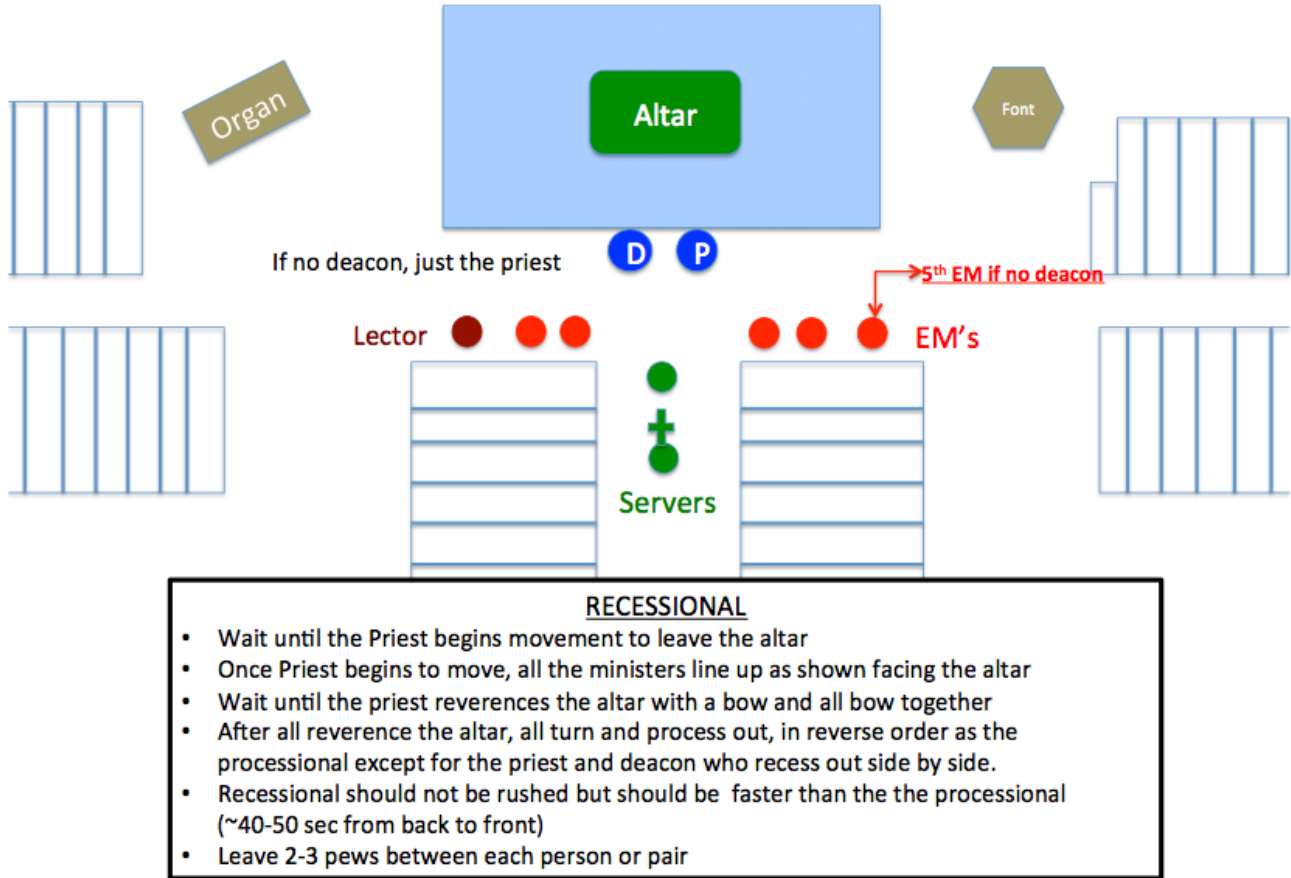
Organ

Altar

Font

If no deacon, just the priest

D

P

5$^{th}$ EM if no deacon

Lector

EM's

Servers

RECESSIONAL

- Wait until the Priest begins movement to leave the altar
- Once Priest begins to move, all the ministers line up as shown facing the altar
- Wait until the priest reverences the altar with a bow and all bow together
- After all reverence the altar, all turn and process out, in reverse order as the processional except for the priest and deacon who recess out side by side.
- Recessional should not be rushed but should be faster than the the processional (~40-50 sec from back to front)
- Leave 2-3 pews between each person or pair